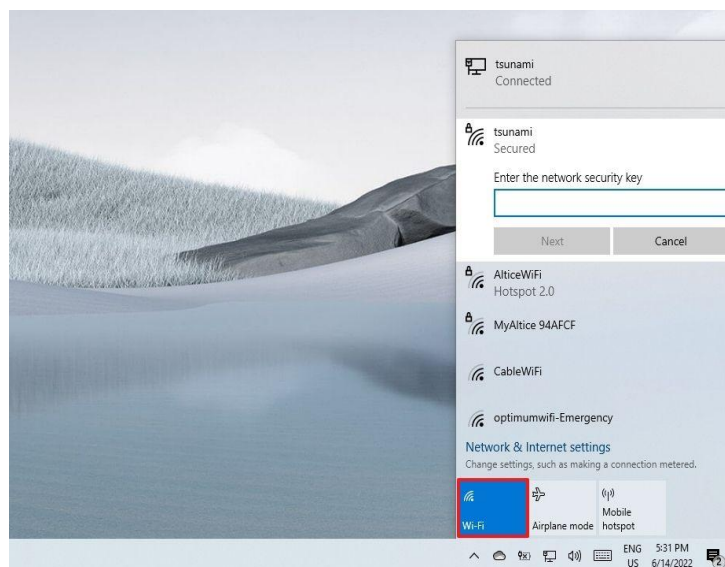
tsunami
Connected

tsunami
Secured

Enter the network security key

Next

Cancel

AlticeWiFi
Hotspot 2.0

MyAltice 94AFCF

CableWiFi

optimumwifi-Emergency

Network & Internet settings
Change settings, such as making a connection metered.

Wi-Fi

Airplane mode

Mobile hotspot

ENG
US

5:31 PM
6/14/2022

2